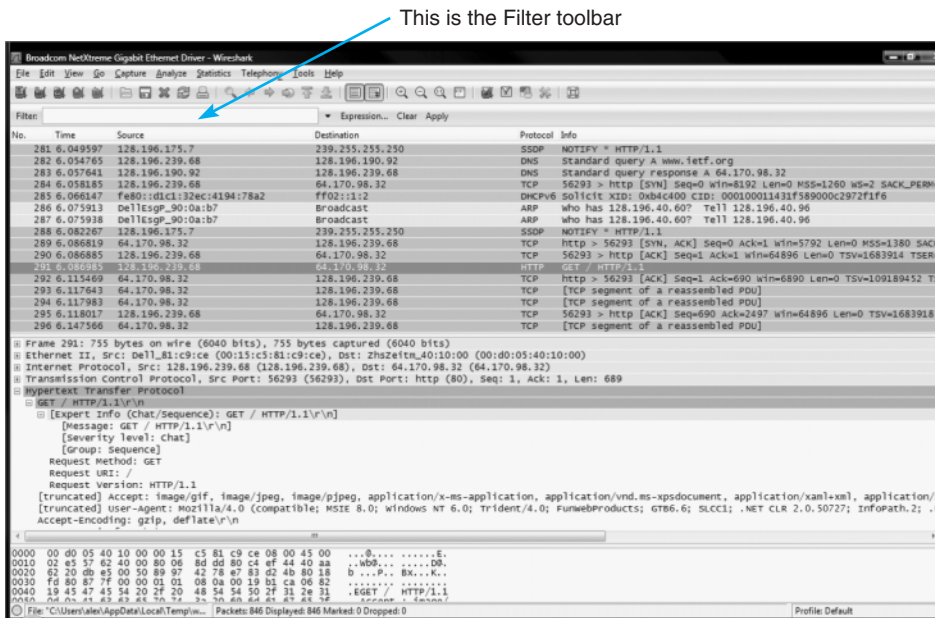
This is the Filter toolbar

Broadcom NetXtreme Gigabit Ethernet Driver - Wireshark

File Edit View Go Capture Analyze Statistics Telephony Tools Help

Filter: Expression... Clear Apply

| No. | Time | Source | Destination | Protocol | Info |
|---|---|---|---|---|---|
| 281 | 6.049597 | 128.196.175.7 | 239.255.255.250 | SSDP | NOTIFY * HTTP/1.1 |
| 282 | 6.054765 | 128.196.239.68 | 128.196.190.92 | DNS | Standard query A www.ietf.org |
| 283 | 6.057641 | 128.196.190.92 | 128.196.239.68 | DNS | Standard query response A 64.170.98.32 |
| 284 | 6.058185 | 128.196.239.68 | 64.170.98.32 | TCP | 56293 > http [SYN] Seq=0 Win=8192 Len=0 MSS=1260 WS=2 SACK_PERM |
| 285 | 6.066147 | fe80::d1c1:32ec:4194:78a2 | ff02::1:2 | DHCPv6 | Solicit XID: 0xb4c400 CID: 000100011431f589000c2972f1f6 |
| 286 | 6.075913 | DellEsgP_90:0a:b7 | Broadcast | ARP | Who has 128.196.40.60? Tell 128.196.40.96 |
| 287 | 6.077938 | DellEsgP_90:0a:b7 | Broadcast | ARP | Who has 128.196.40.60? Tell 128.196.40.96 |
| 288 | 6.082267 | 128.196.175.7 | 239.255.255.250 | SSDP | NOTIFY * HTTP/1.1 |
| 289 | 6.086819 | 64.170.98.32 | 128.196.239.68 | TCP | http > 56293 [SYN, ACK] Seq=0 Ack=1 Win=5792 Len=0 MSS=1380 SACK |
| 290 | 6.086885 | 128.196.239.68 | 64.170.98.32 | TCP | 56293 > http [ACK] Seq=1 Ack=1 Win=64896 Len=0 TSV=1683914 TSER |
| 291 | 6.086985 | 128.196.239.68 | 64.170.98.32 | HTTP | GET / HTTP/1.1 |
| 292 | 6.115469 | 64.170.98.32 | 128.196.239.68 | TCP | http > 56293 [ACK] Seq=1 Ack=690 Win=6890 Len=0 TSV=109189452 T |
| 293 | 6.117643 | 64.170.98.32 | 128.196.239.68 | TCP | [TCP segment of a reassembled PDU] |
| 294 | 6.117983 | 64.170.98.32 | 128.196.239.68 | TCP | [TCP segment of a reassembled PDU] |
| 295 | 6.118017 | 128.196.239.68 | 64.170.98.32 | TCP | 56293 > http [ACK] Seq=690 Ack=2497 Win=64896 Len=0 TSV=1683918 |
| 296 | 6.147566 | 64.170.98.32 | 128.196.239.68 | TCP | [TCP segment of a reassembled PDU] |

Frame 291: 755 bytes on wire (6040 bits), 755 bytes captured (6040 bits)
Ethernet II, Src: Dell_81:c9:ce (00:15:c5:81:c9:ce), Dst: ZhsZeitm_40:10:00 (00:d0:05:40:10:00)
Internet Protocol, Src: 128.196.239.68 (128.196.239.68), Dst: 64.170.98.32 (64.170.98.32)
Transmission Control Protocol, Src Port: 56293 (56293), Dst Port: http (80), Seq: 1, Ack: 1, Len: 689
Hypertext Transfer Protocol
GET / HTTP/1.1\r\n
[Expert Info (Chat/Sequence): GET / HTTP/1.1\r\n]
[Message: GET / HTTP/1.1\r\n]
[Severity level: Chat]
[Group: Sequence]
Request Method: GET
Request URI: /
Request Version: HTTP/1.1
[truncated] Accept: image/gif, image/jpeg, image/pjpeg, application/x-ms-application, application/vnd.ms-xpsdocument, application/xaml+xml, application/
[truncated] User-Agent: Mozilla/4.0 (compatible; MSIE 8.0; Windows NT 6.0; Trident/4.0; FunWebProducts; GTB6.6; SLCC1; .NET CLR 2.0.50727; InfoPath.2; .
Accept-Encoding: gzip, deflate\r\n

0000 00 d0 05 40 10 00 00 15 c5 81 c9 ce 08 00 45 00 ...@.... ......E.
0010 02 e5 57 62 40 00 80 06 8d dd 80 c4 ef 44 40 aa ..Wb@... .....D@.
0020 62 20 db e5 00 50 89 97 42 78 e7 83 d2 4b 80 18 b ...P.. Bx...K..
0030 fd 80 87 7f 00 00 01 01 08 0a 00 19 b1 ca 06 82 ........ ........
0040 19 45 47 45 54 20 2f 20 48 54 54 50 2f 31 2e 31 .EGET / HTTP/1.1
0050 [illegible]

File: "C:\Users\alex\AppData\Local\Temp\w... Packets: 846 Displayed: 846 Marked: 0 Dropped: 0 Profile: Default